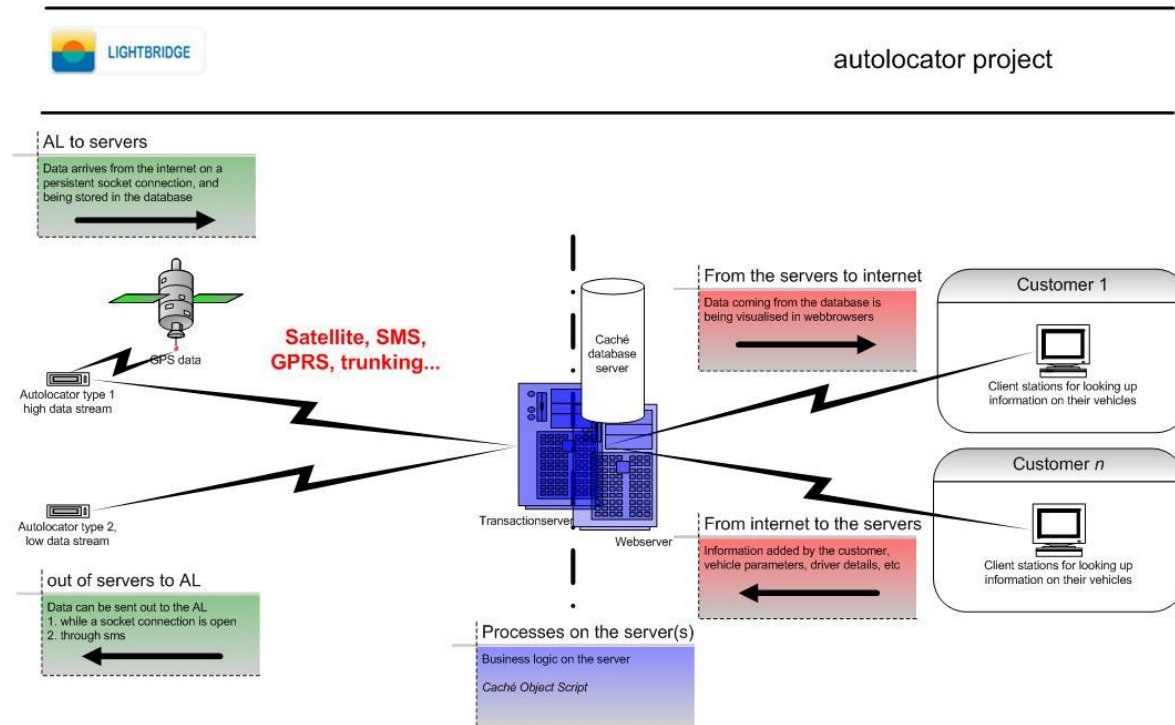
LIGHTBRIDGE

autolocator project

AL to servers

Data arrives from the internet on a persistent socket connection, and being stored in the database

GPS data

Satellite, SMS, GPRS, trunking...

Autolocator type 1 high data stream

Autolocator type 2, low data stream

out of servers to AL

Data can be sent out to the AL
1. while a socket connection is open
2. through sms

Caché database server

Transactionserver

Webserver

Processes on the server(s)

Business logic on the server

Caché Object Script

From the servers to internet

Data coming from the database is being visualised in webbrowsers

From internet to the servers

Information added by the customer, vehicle parameters, driver details, etc

Customer 1

Client stations for looking up information on their vehicles

Customer *n*

Client stations for looking up information on their vehicles